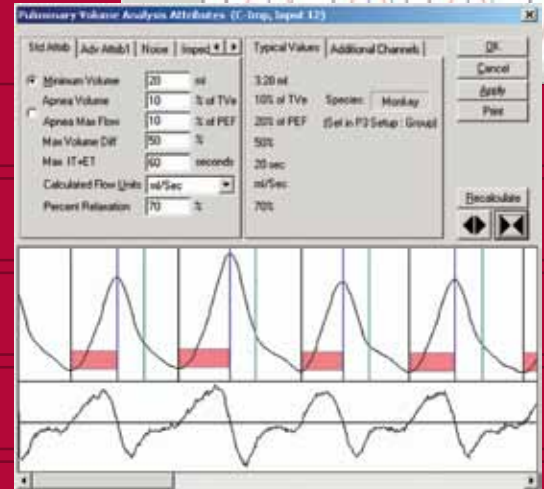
Pulmonary Volume Analysis Attributes (C-Insp, Input 12)

Std Attrib | Adv Attrib1 | Noise | Insped

Minimum Volume 20 ml
Apnea Volume 10 % of TVe
Apnea Max Flow 10 % of PEF
Max Volume Diff 50 %
Max IT+ET 60 seconds
Calculated Flow Units ml/Sec
Percent Relaxation 70 %

Typical Values | Additional Channels

3-20 ml
10% of TVe
20% of PEF
50%
20 sec
ml/Sec
70%

Species: Monkey
(Set in P3 Setup : Group)

OK
Cancel
Apply
Print

Recalculate